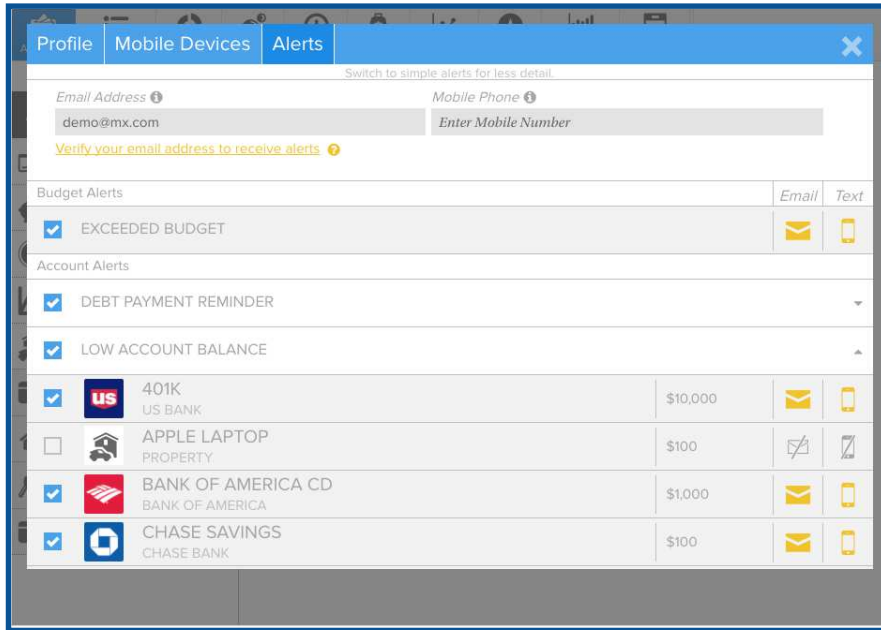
Profile Mobile Devices Alerts

Switch to simple alerts for less detail.

Email Address
demo@mx.com

Mobile Phone
Enter Mobile Number

Verify your email address to receive alerts

Budget Alerts | Email | Text

EXCEEDED BUDGET

Account Alerts

DEBT PAYMENT REMINDER

LOW ACCOUNT BALANCE

| | | |
|---|---|---|
| us | 401K<br>US BANK | $10,000 |
| | APPLE LAPTOP<br>PROPERTY | $100 |
| | BANK OF AMERICA CD<br>BANK OF AMERICA | $1,000 |
| | CHASE SAVINGS<br>CHASE BANK | $100 |